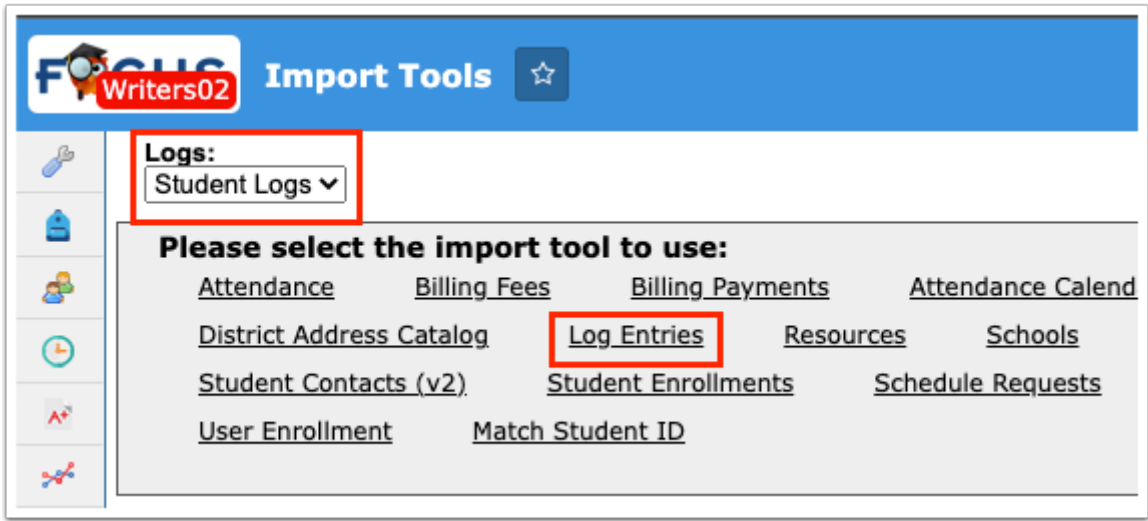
FOCUS Writers02

Import Tools

Logs:
Student Logs

Please select the import tool to use:

Attendance Billing Fees Billing Payments Attendance Calend

District Address Catalog Log Entries Resources Schools

Student Contacts (v2) Student Enrollments Schedule Requests

User Enrollment Match Student ID